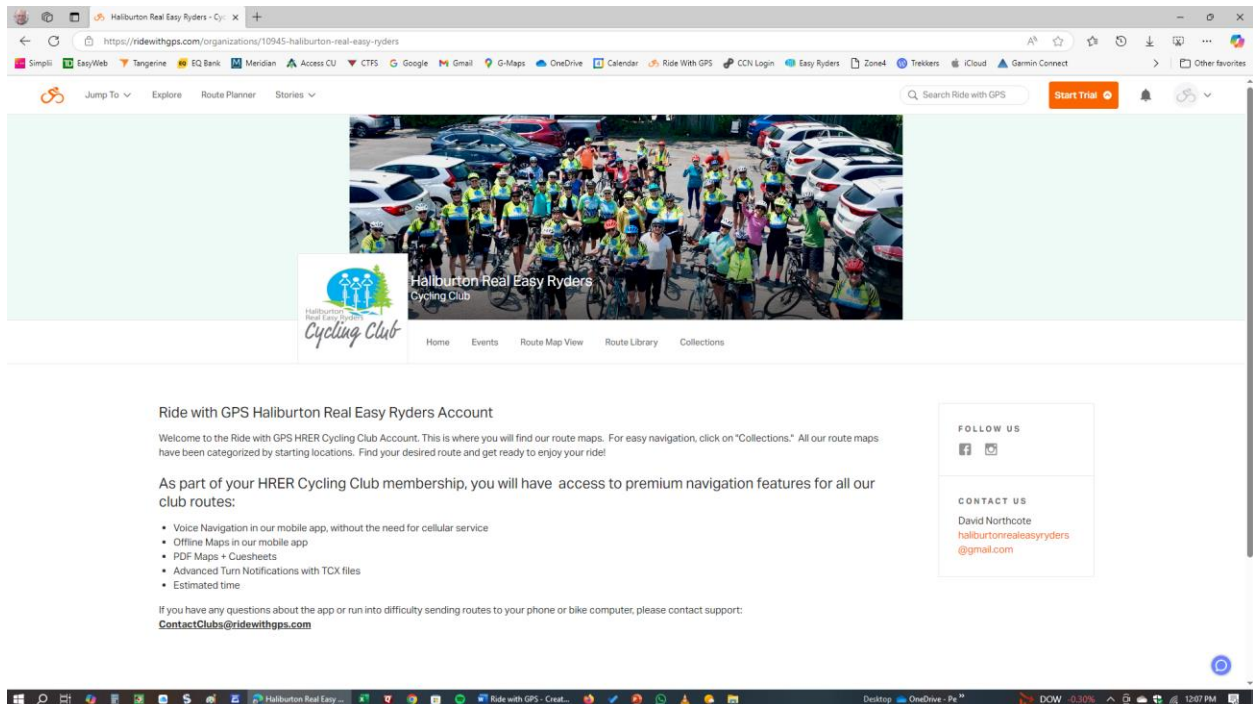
Haliburton Real Easy Ryders - Cyc ×

https://ridewithgps.com/organizations/10945-haliburton-real-easy-ryders

Simplii EasyWeb Tangerine EQ Bank Meridian Access CU CTFS Google Gmail G-Maps OneDrive Calendar Ride With GPS CCN Login Easy Ryders Zone4 Trekkers iCloud Garmin Connect Other favorites

Jump To Explore Route Planner Stories Search Ride with GPS Start Trial

Haliburton Real Easy Ryders
Cycling Club

Haliburton Real Easy Ryders Cycling Club

Home Events Route Map View Route Library Collections

Ride with GPS Haliburton Real Easy Ryders Account

Welcome to the Ride with GPS HRER Cycling Club Account. This is where you will find our route maps. For easy navigation, click on "Collections." All our route maps have been categorized by starting locations. Find your desired route and get ready to enjoy your ride!

As part of your HRER Cycling Club membership, you will have access to premium navigation features for all our club routes:

• Voice Navigation in our mobile app, without the need for cellular service
• Offline Maps in our mobile app
• PDF Maps + Cuesheets
• Advanced Turn Notifications with TCX files
• Estimated time

If you have any questions about the app or run into difficulty sending routes to your phone or bike computer, please contact support:
ContactClubs@ridewithgps.com

FOLLOW US

CONTACT US
David Northcote
haliburtonrealeasyryders@gmail.com

Haliburton Real Easy... Ride with GPS - Creat... Desktop OneDrive - Pe DOW -0.30% 12:07 PM